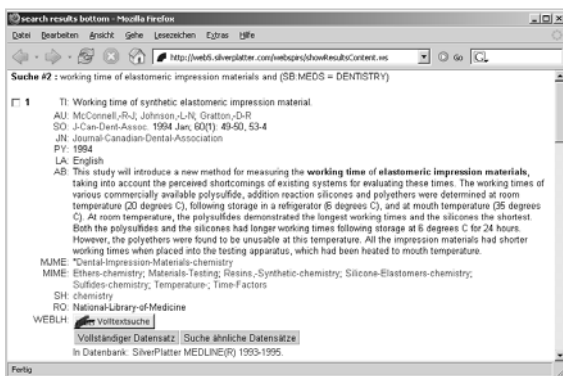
search results bottom - Mozilla Firefox

Datei Bearbeiten Ansicht Gehe Lesezeichen Extras Hilfe

http://web5.silverplatter.com/webspirs/showResultsContent.ws

Suche #2 : working time of elastomeric impression materials and (SB:MEDS = DENTISTRY)

1 TI: Working time of synthetic elastomeric impression material.
AU: McConnell,-R-J; Johnson,-L-N; Gratton,-D-R
SO: J-Can-Dent-Assoc. 1994 Jan; 60(1): 49-50, 53-4
JN: Journal-Canadian-Dental-Association
PY: 1994
LA: English
AB: This study will introduce a new method for measuring the working time of elastomeric impression materials, taking into account the perceived shortcomings of existing systems for evaluating these times. The working times of various commercially available polysulfide, addition reaction silicones and polyethers were determined at room temperature (20 degrees C), following storage in a refrigerator (6 degrees C), and at mouth temperature (35 degrees C). At room temperature, the polysulfides demonstrated the longest working times and the silicones the shortest. Both the polysulfides and the silicones had longer working times following storage at 6 degrees C for 24 hours. However, the polyethers were found to be unusable at this temperature. All the impression materials had shorter working times when placed into the testing apparatus, which had been heated to mouth temperature.
MJME: *Dental-Impression-Materials-chemistry
MIME: Ethers-chemistry; Materials-Testing; Resins,-Synthetic-chemistry; Silicone-Elastomers-chemistry; Sulfides-chemistry; Temperature-; Time-Factors
SH: chemistry
RO: National-Library-of-Medicine
WEBLH: Volltextsuche
Vollständiger Datensatz Suche ähnliche Datensätze
In Datenbank: SilverPlatter MEDLINE(R) 1993-1995.

Fertig